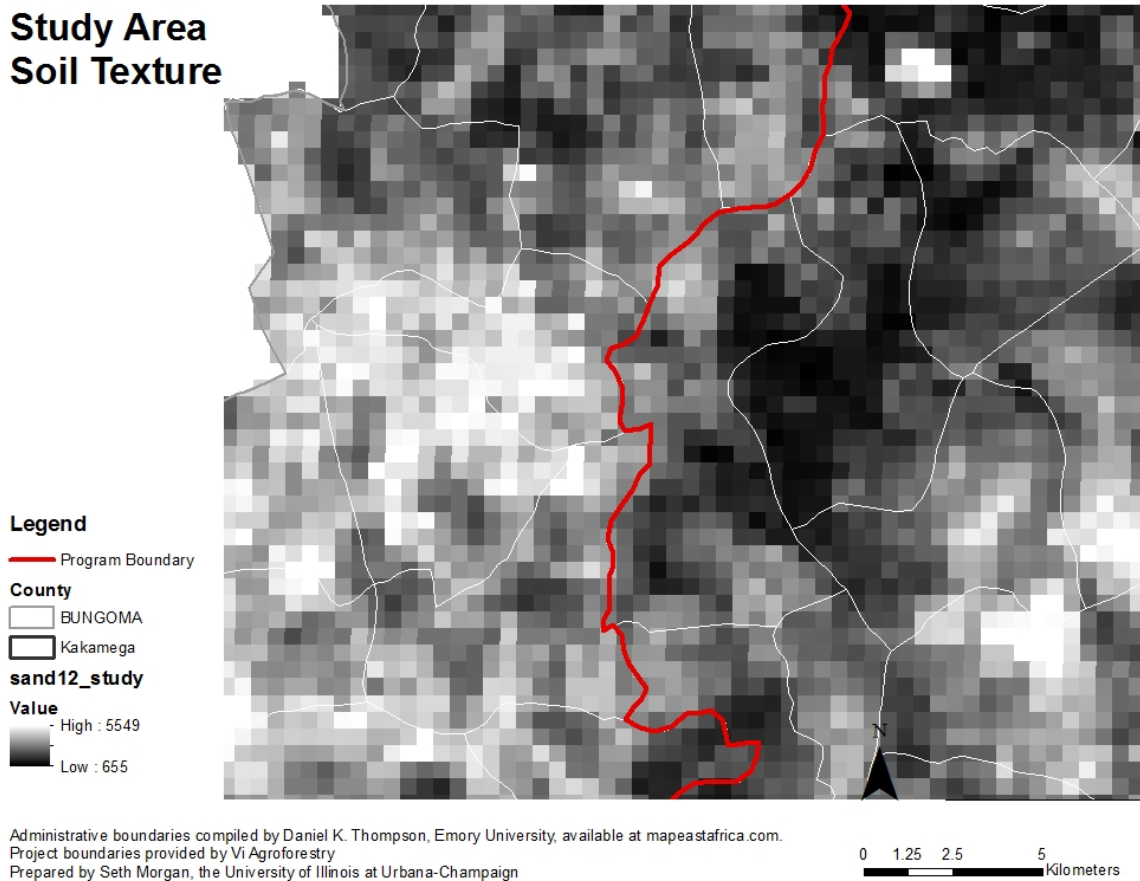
Study Area
Soil Texture

Legend
Program Boundary
County
BUNGOMA
Kakamega
sand12_study
Value
High : 5549
Low : 655

N

Administrative boundaries compiled by Daniel K. Thompson, Emory University, available at mapeastafrica.com.
Project boundaries provided by Vi Agroforestry
Prepared by Seth Morgan, the University of Illinois at Urbana-Champaign

0 1.25 2.5 5 Kilometers